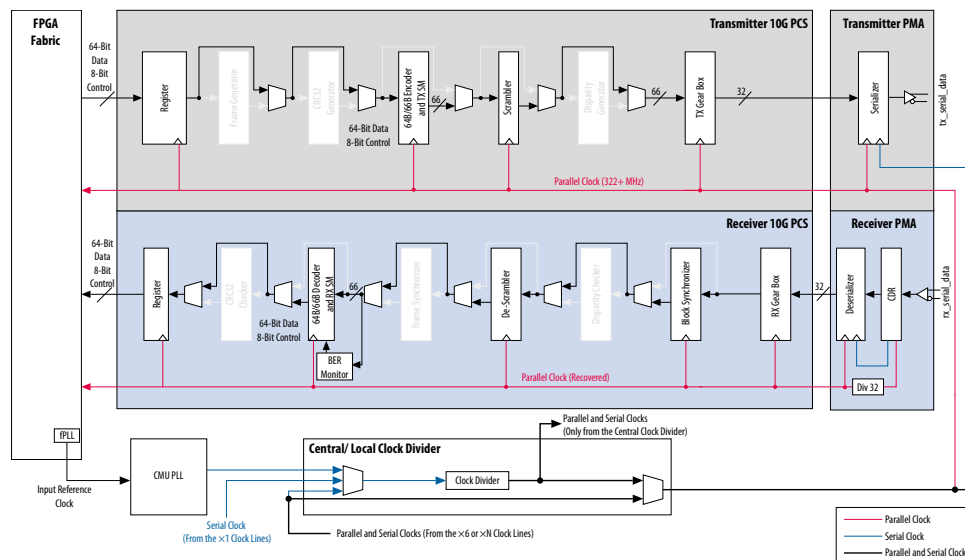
FPGA Fabric

Transmitter 10G PCS

Transmitter PMA

64-Bit Data
8-Bit Control

Register

Frame Generator

CRC32 Generator

64B/66B Encoder and TX SM

66

Scrambler

Disparity Generator

66

TX Gear Box

32

Serializer

tx_serial_data

64-Bit Data
8-Bit Control

Parallel Clock (322+ MHz)

Receiver 10G PCS

Receiver PMA

64-Bit Data
8-Bit Control

Register

CRC32 Checker

64B/66B Decoder and RX SM

66

Frame Synchronizer

De-Scrambler

Disparity Checker

Block Synchronizer

RX Gear Box

32

Deserializer

CDR

rx_serial_data

64-Bit Data
8-Bit Control

BER Monitor

Parallel Clock (Recovered)

Div 32

fPLL

Input Reference Clock

CMU PLL

Central/ Local Clock Divider

Parallel and Serial Clocks
(Only from the Central Clock Divider)

Clock Divider

Serial Clock
(From the ×1 Clock Lines)

Parallel and Serial Clocks (From the ×6 or ×N Clock Lines)

Parallel Clock

Serial Clock

Parallel and Serial Clocks